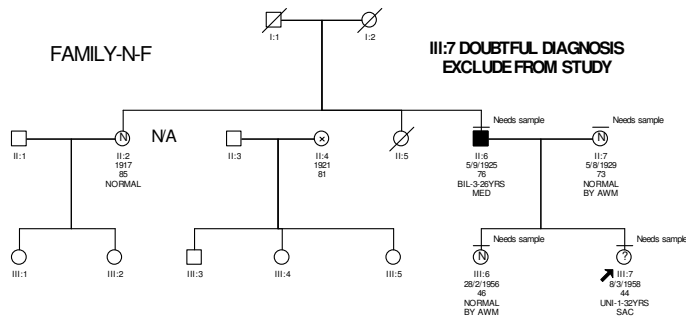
I:1

I:2

FAMILY-N-F

III:7 DOUBTFUL DIAGNOSIS
EXCLUDE FROM STUDY

Needs sample

Needs sample

II:1

N
II:2
1917
85
NORMAL

N/A

II:3

×
II:4
1921
81

II:5

II:6
5/9/1925
76
BIL-3-26YRS
MED

N
II:7
5/8/1929
73
NORMAL
BY AWM

Needs sample

Needs sample

III:1

III:2

III:3

III:4

III:5

N
III:6
28/2/1956
46
NORMAL
BY AWM

?
III:7
8/3/1958
44
UNI-1-32YRS
SAC